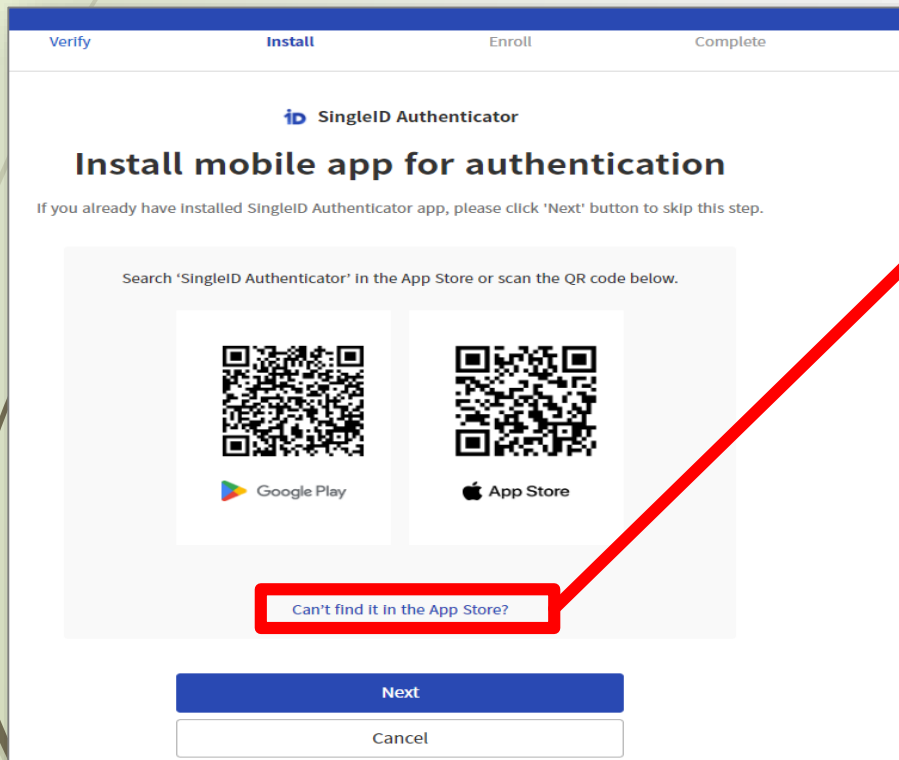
Verify Install Enroll Complete

iD SingleID Authenticator

Install mobile app for authentication

If you already have installed SingleID Authenticator app, please click 'Next' button to skip this step.

Search 'SingleID Authenticator' in the App Store or scan the QR code below.

Google Play

App Store

Can't find it in the App Store?

Next

Cancel